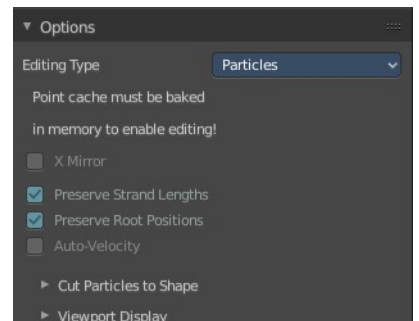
▼ Options

Editing Type Particles

Point cache must be baked

in memory to enable editing!

X Mirror

Preserve Strand Lengths

Preserve Root Positions

Auto-Velocity

► Cut Particles to Shape

► Viewport Display